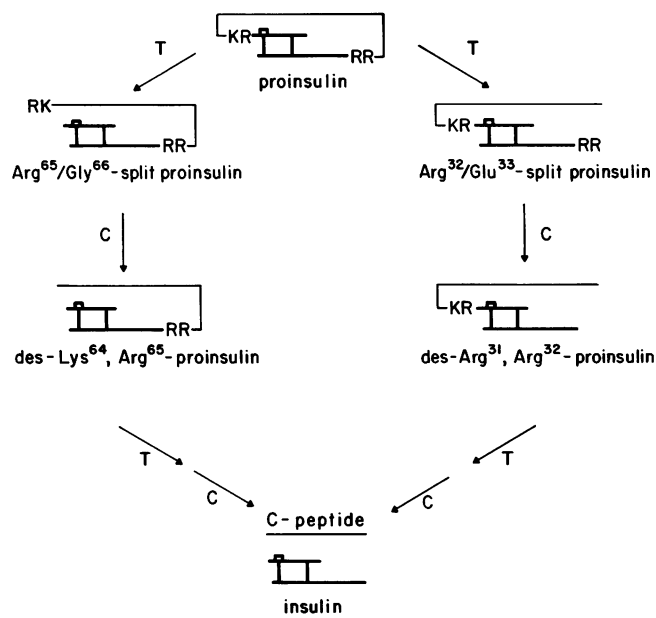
KR

RR

proinsulin

T

T

RK

RR

Arg$^{65}$/Gly$^{66}$-split proinsulin

KR

RR

Arg$^{32}$/Glu$^{33}$-split proinsulin

C

C

RR

des-Lys$^{64}$, Arg$^{65}$-proinsulin

KR

des-Arg$^{31}$, Arg$^{32}$-proinsulin

T

C

T

C

C-peptide

insulin